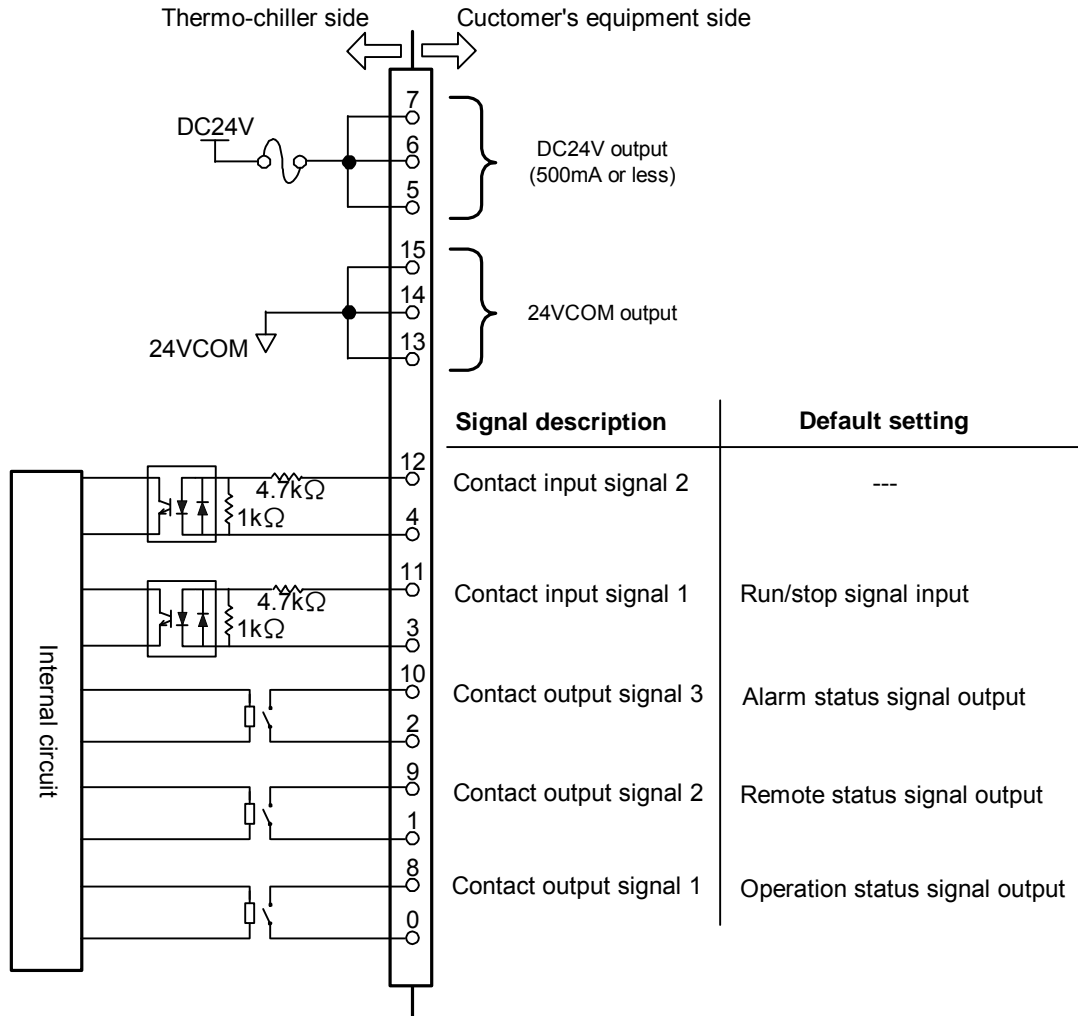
Thermo-chiller side

Cuctomer's equipment side

DC24V

7

6

5

DC24V output (500mA or less)

15

14

13

24VCOM

24VCOM output

| Signal description | Default setting |
|---|---|
| Contact input signal 2 | --- |
| Contact input signal 1 | Run/stop signal input |
| Contact output signal 3 | Alarm status signal output |
| Contact output signal 2 | Remote status signal output |
| Contact output signal 1 | Operation status signal output |

12

4.7kΩ

1kΩ

4

11

4.7kΩ

1kΩ

3

10

2

9

1

8

0

Internal circuit